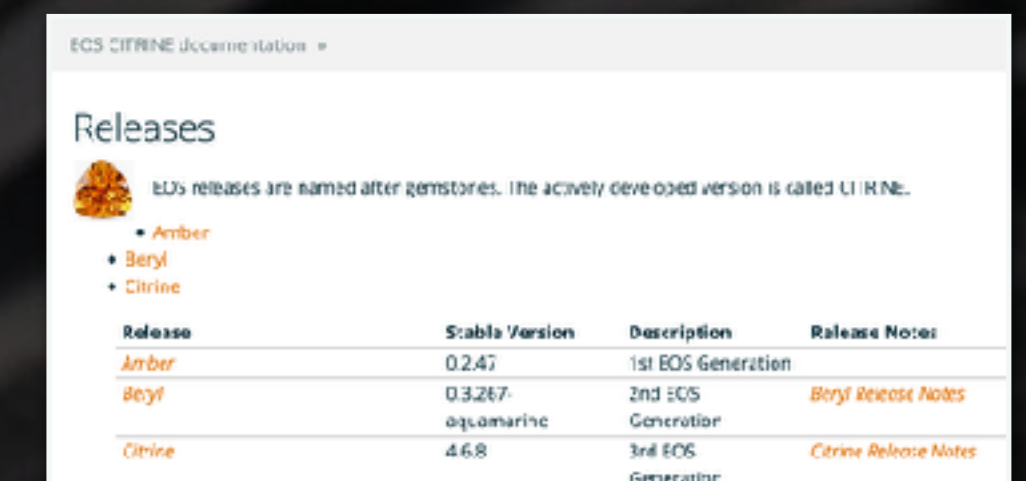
EOS CITRINE documentation »

Releases

EOS releases are named after gemstones. The actively developed version is called CITRINE.

- Amber
- Beryl
- Citrine

| Release | Stable Version | Description | Release Notes |
|---|---|---|---|
| Amber | 0.2.47 | 1st EOS Generation | |
| Beryl | 0.3.267-aquamarine | 2nd EOS Generation | Beryl Release Notes |
| Citrine | 4.6.8 | 3rd EOS Generation | Citrine Release Notes |